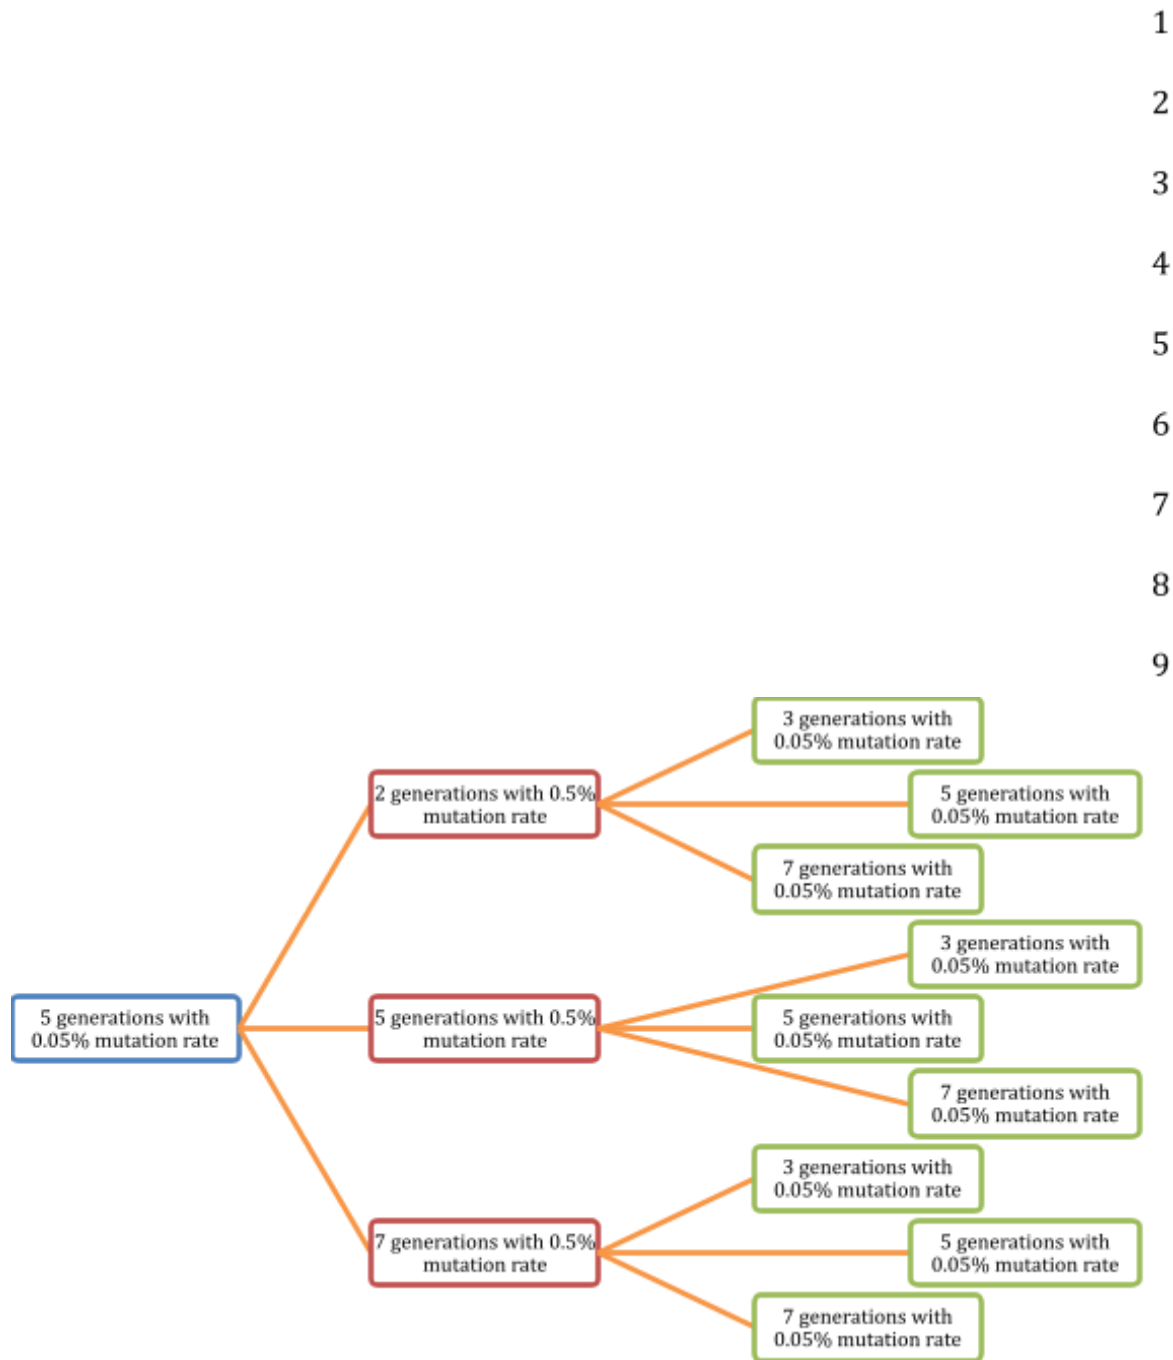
1
2
3
4
5
6
7
8
9

3 generations with 0.05% mutation rate

2 generations with 0.5% mutation rate

5 generations with 0.05% mutation rate

7 generations with 0.05% mutation rate

3 generations with 0.05% mutation rate

5 generations with 0.05% mutation rate

5 generations with 0.5% mutation rate

5 generations with 0.05% mutation rate

7 generations with 0.05% mutation rate

3 generations with 0.05% mutation rate

7 generations with 0.5% mutation rate

5 generations with 0.05% mutation rate

7 generations with 0.05% mutation rate